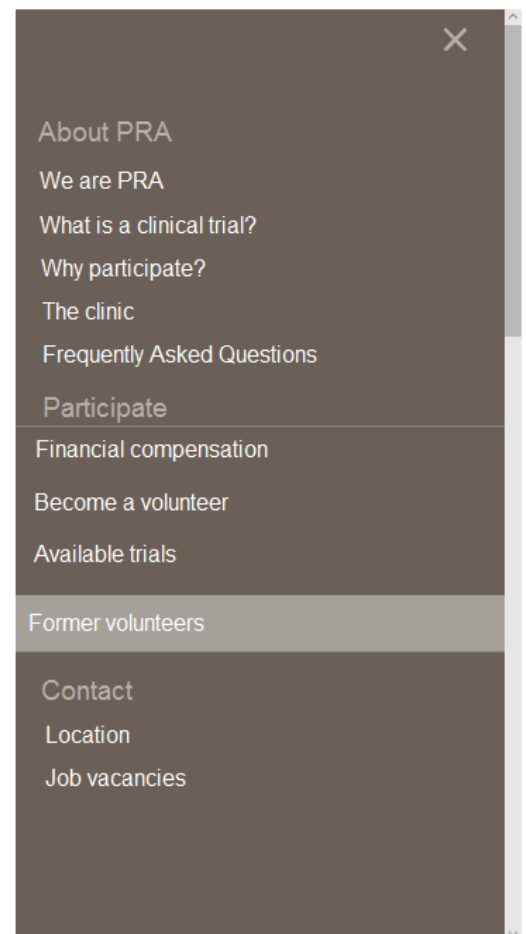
×

About PRA

We are PRA

What is a clinical trial?

Why participate?

The clinic

Frequently Asked Questions

Participate

Financial compensation

Become a volunteer

Available trials

Former volunteers

Contact

Location

Job vacancies